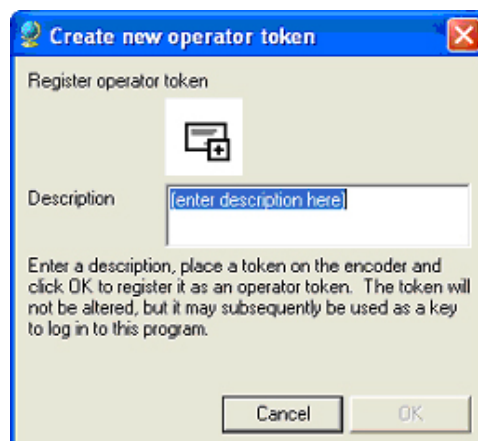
Create new operator token

Register operator token

Description [enter description here]

Enter a description, place a token on the encoder and click OK to register it as an operator token. The token will not be altered, but it may subsequently be used as a key to log in to this program.

Cancel OK